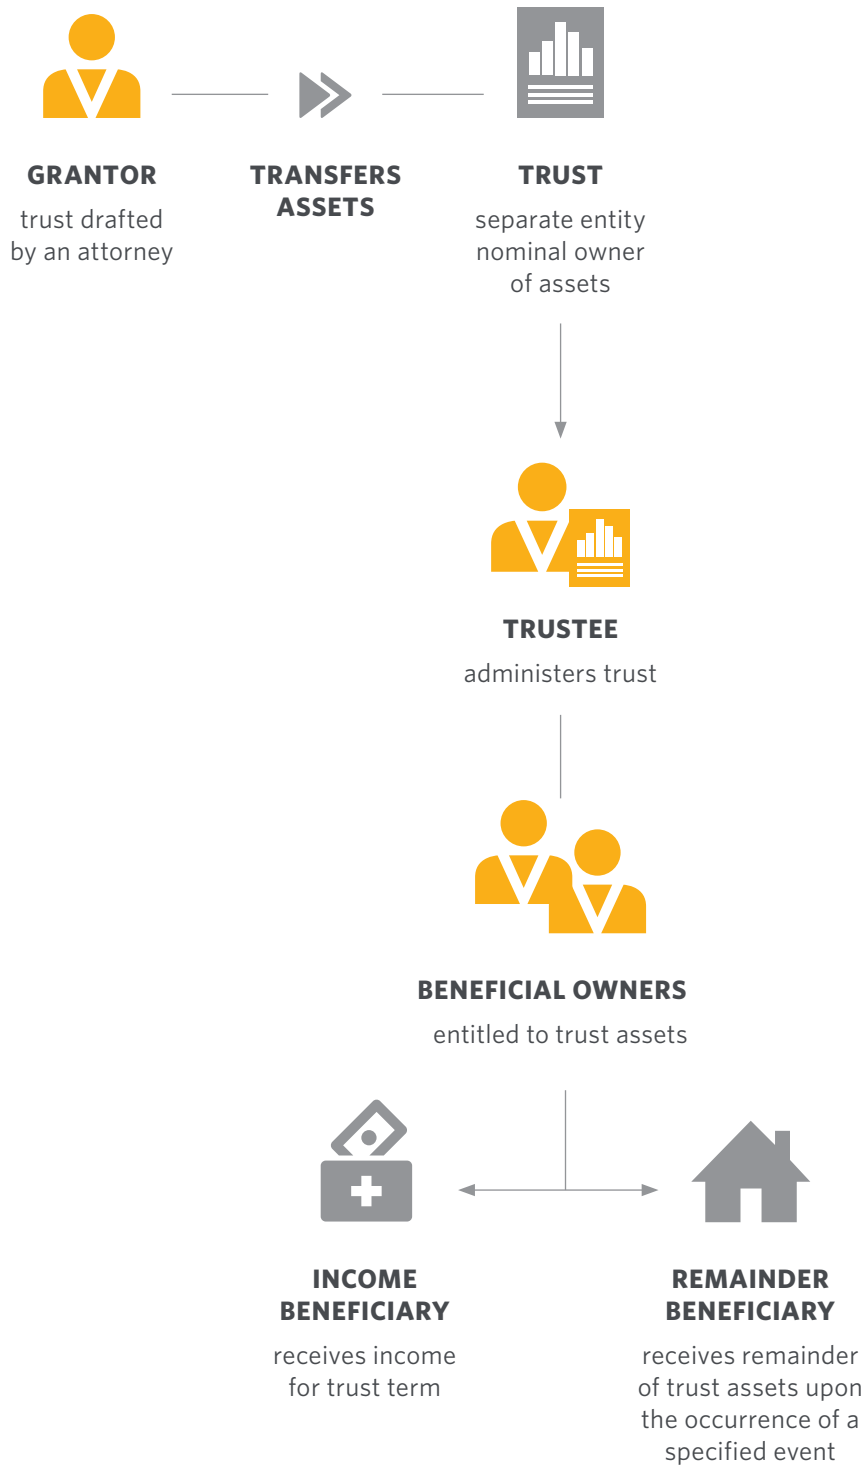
GRANTOR
trust drafted by an attorney

TRANSFERS ASSETS

TRUST
separate entity nominal owner of assets

TRUSTEE
administers trust

BENEFICIAL OWNERS
entitled to trust assets

INCOME BENEFICIARY
receives income for trust term

REMAINDER BENEFICIARY
receives remainder of trust assets upon the occurrence of a specified event